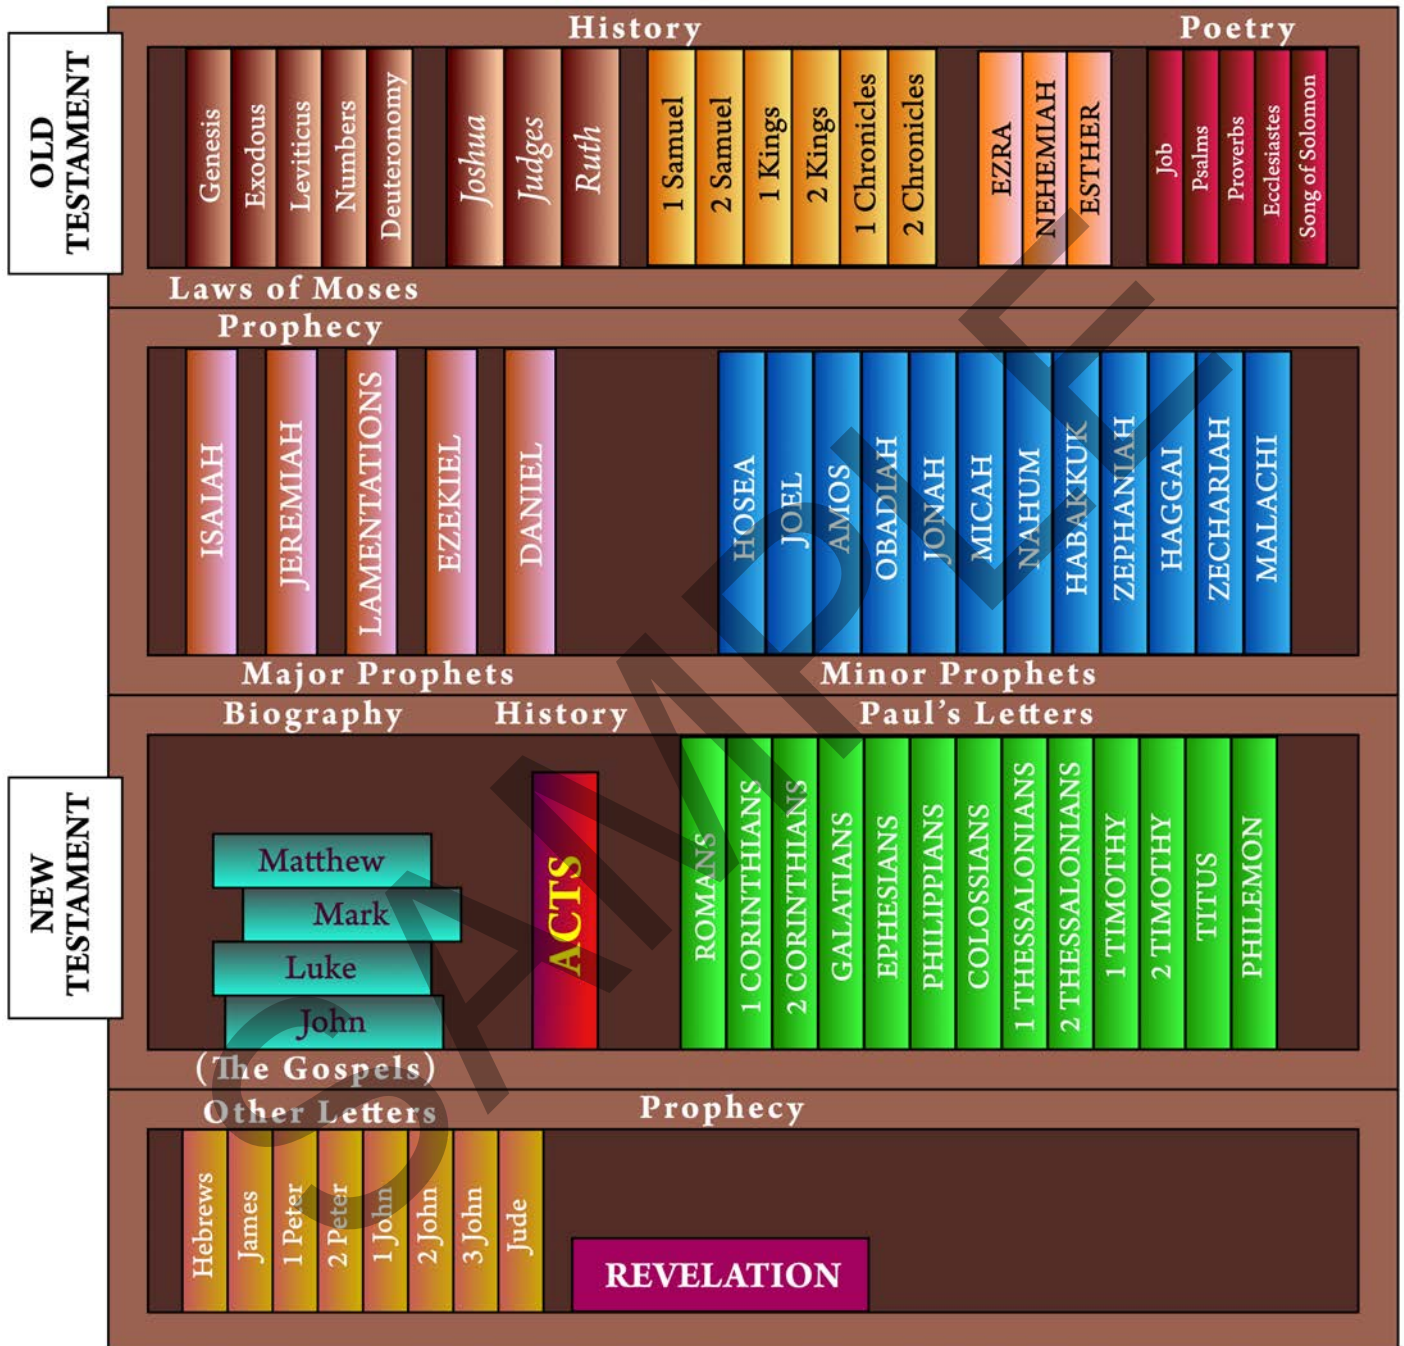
OLD TESTAMENT

History

Poetry

Genesis
Exodous
Leviticus
Numbers
Deuteronomy

Joshua
Judges
Ruth

1 Samuel
2 Samuel
1 Kings
2 Kings
1 Chronicles
2 Chronicles

EZRA
NEHEMIAH
ESTHER

Job
Psalms
Proverbs
Ecclesiastes
Song of Solomon

Laws of Moses

Prophecy

ISAIAH
JEREMIAH
LAMENTATIONS
EZEKIEL
DANIEL

HOSEA
JOEL
AMOS
OBADIAH
JONAH
MICAH
NAHUM
HABAKKUK
ZEPHANIAH
HAGGAI
ZECHARIAH
MALACHI

Major Prophets

Minor Prophets

NEW TESTAMENT

Biography

History

Paul's Letters

Matthew
Mark
Luke
John

ACTS

ROMANS
1 CORINTHIANS
2 CORINTHIANS
GALATIANS
EPHESIANS
PHILIPPIANS
COLOSSIANS
1 THESSALONIANS
2 THESSALONIANS
1 TIMOTHY
2 TIMOTHY
TITUS
PHILEMON

(The Gospels)

Other Letters

Prophecy

Hebrews
James
1 Peter
2 Peter
1 John
2 John
3 John
Jude

REVELATION

SAMPLE